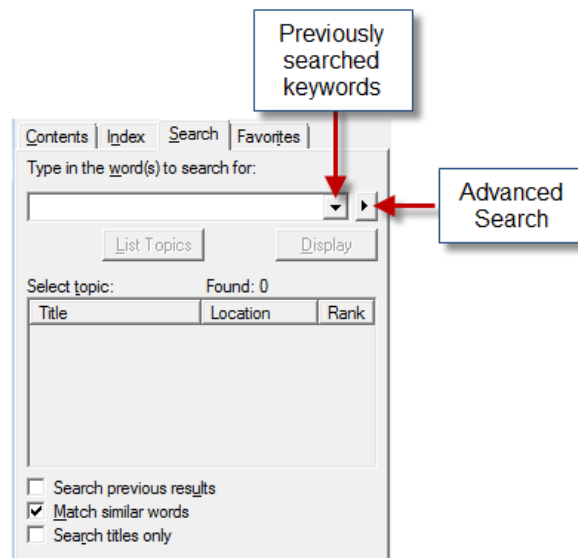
Previously searched keywords

Contents | Index | Search | Favorites

Type in the word(s) to search for:

Advanced Search

List Topics | Display

Select topic: Found: 0

| Title | Location | Rank |
|---|---|---|

Search previous results
Match similar words
Search titles only